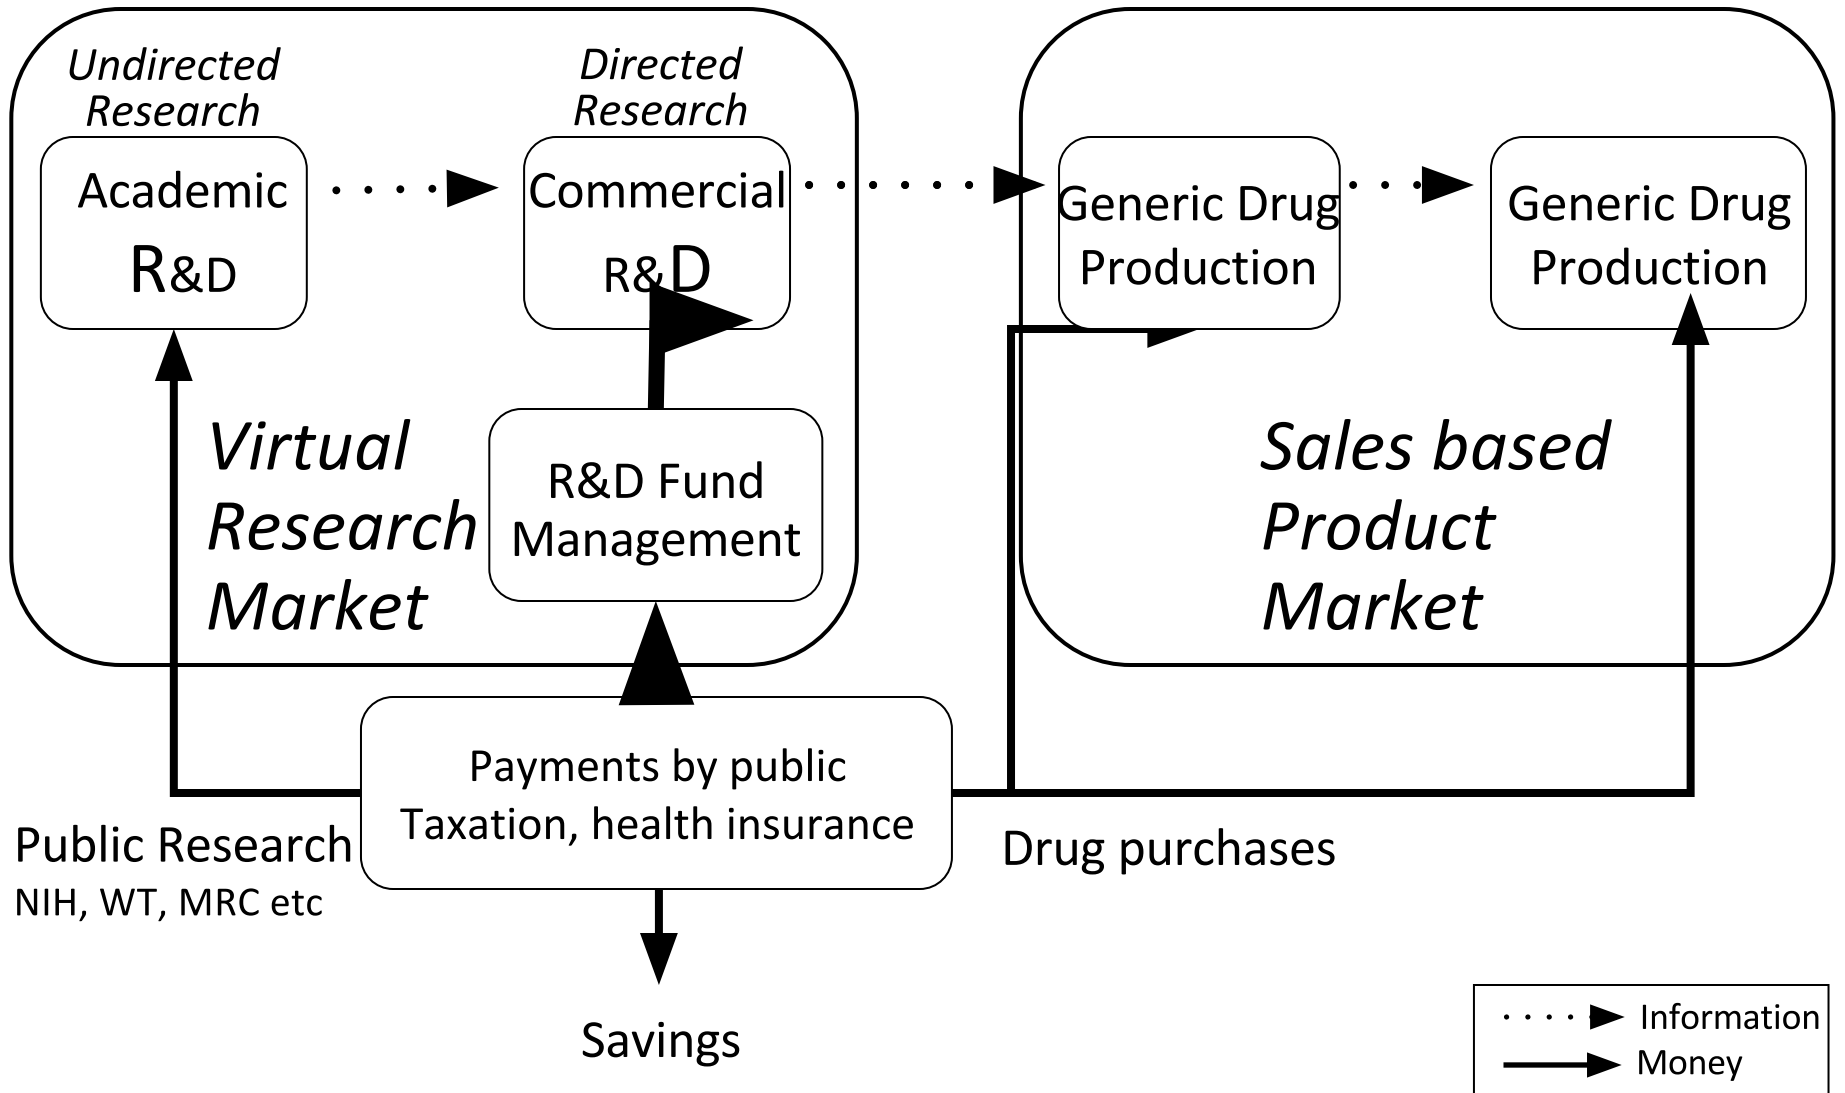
Undirected Research

Academic R&D

Directed Research

Commercial R&D

Generic Drug Production

Generic Drug Production

Virtual Research Market

R&D Fund Management

Sales based Product Market

Payments by public Taxation, health insurance

Public Research
NIH, WT, MRC etc

Drug purchases

Savings

Information
Money